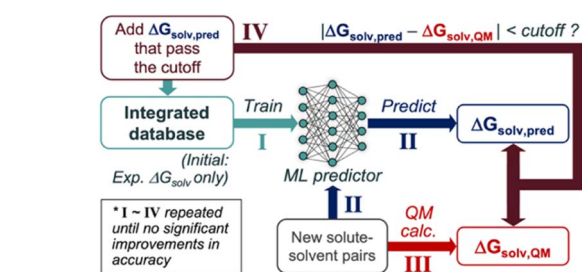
Add $\Delta G_{solv,pred}$ that pass the cutoff

IV

$|\Delta G_{solv,pred} - \Delta G_{solv,QM}| < cutoff$ ?

Integrated database

(Initial: Exp. $\Delta G_{solv}$ only)

Train

I

ML predictor

Predict

II

$\Delta G_{solv,pred}$

* I ~ IV repeated until no significant improvements in accuracy

II

New solute-solvent pairs

QM calc.

III

$\Delta G_{solv,QM}$